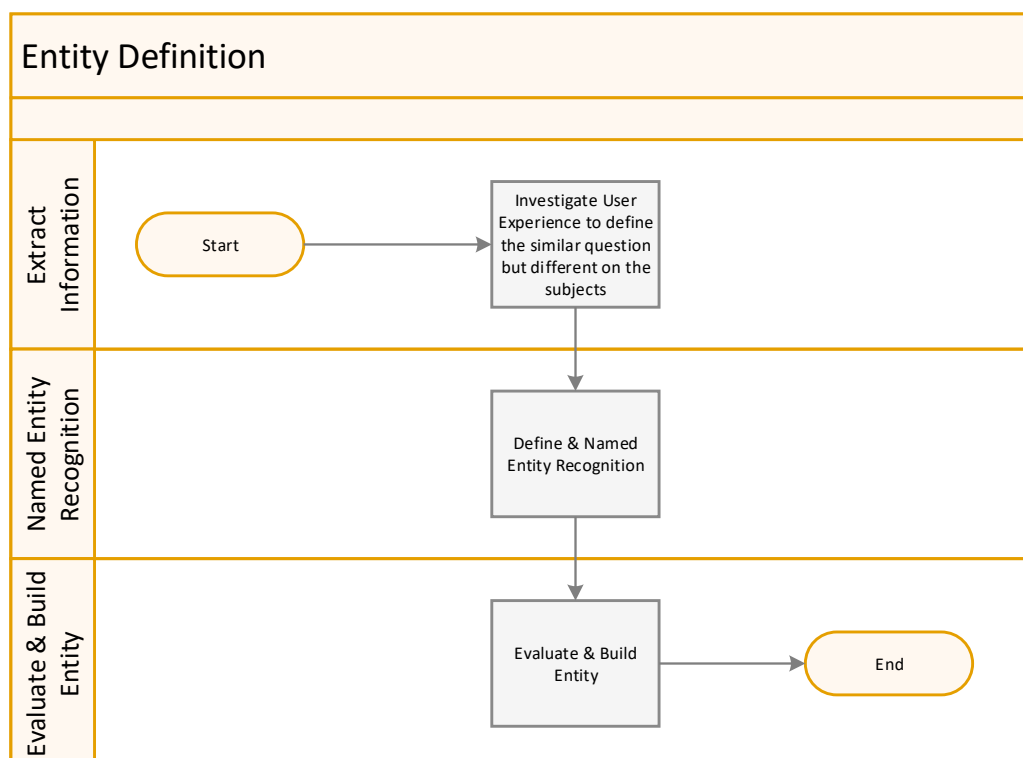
Entity Definition

Extract Information

Start

Investigate User Experience to define the similar question but different on the subjects

Named Entity Recognition

Define & Named Entity Recognition

Evaluate & Build Entity

Evaluate & Build Entity

End